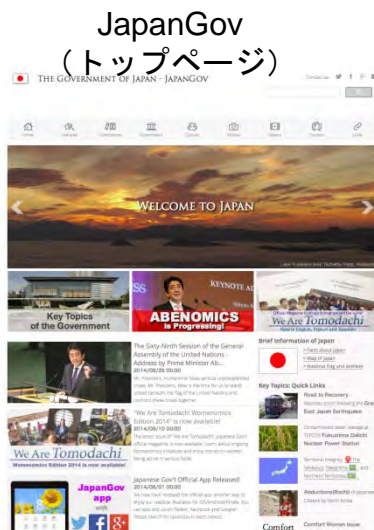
JapanGov
(トップページ)

THE GOVERNMENT OF JAPAN - JAPANGOV

Contact us

WELCOME TO JAPAN

Key Topics of the Government

ABENOMICS is Progressing!

We Are Tomodachi

The Sixty-Ninth Session of the General Assembly of the United Nations - Address by Prime Minister Abe
2014/09/25

"We Are Tomodachi Womenomics Edition 2014" is now available!
2014/09/10

We Are Tomodachi
Womenomics Edition 2014 is now available

Japanese Gov't Official App Released!
2014/08/01

JapanGov app

Brief Information of Japan

Key Topics: Quick Links

Road to Recovery

Fukushima Daiichi Nuclear Power Station

Abductions

Comfort Women Issue